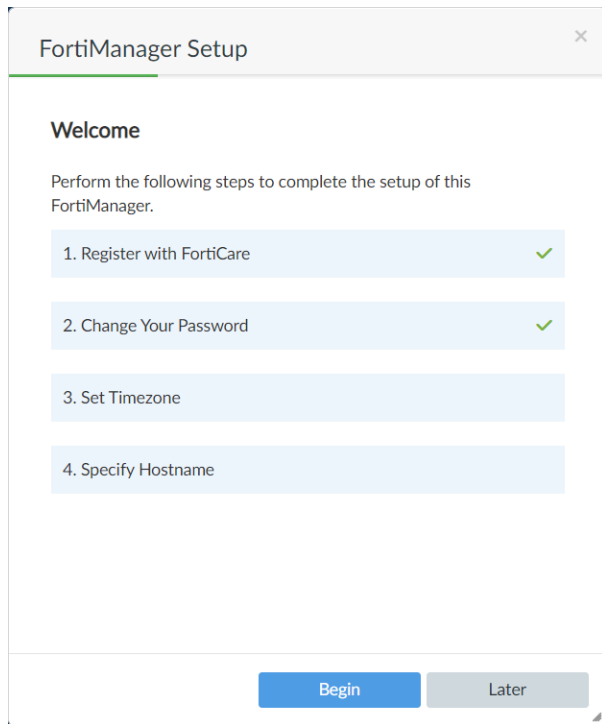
FortiManager Setup

×

Welcome

Perform the following steps to complete the setup of this FortiManager.

1. Register with FortiCare

2. Change Your Password

3. Set Timezone

4. Specify Hostname

Begin

Later